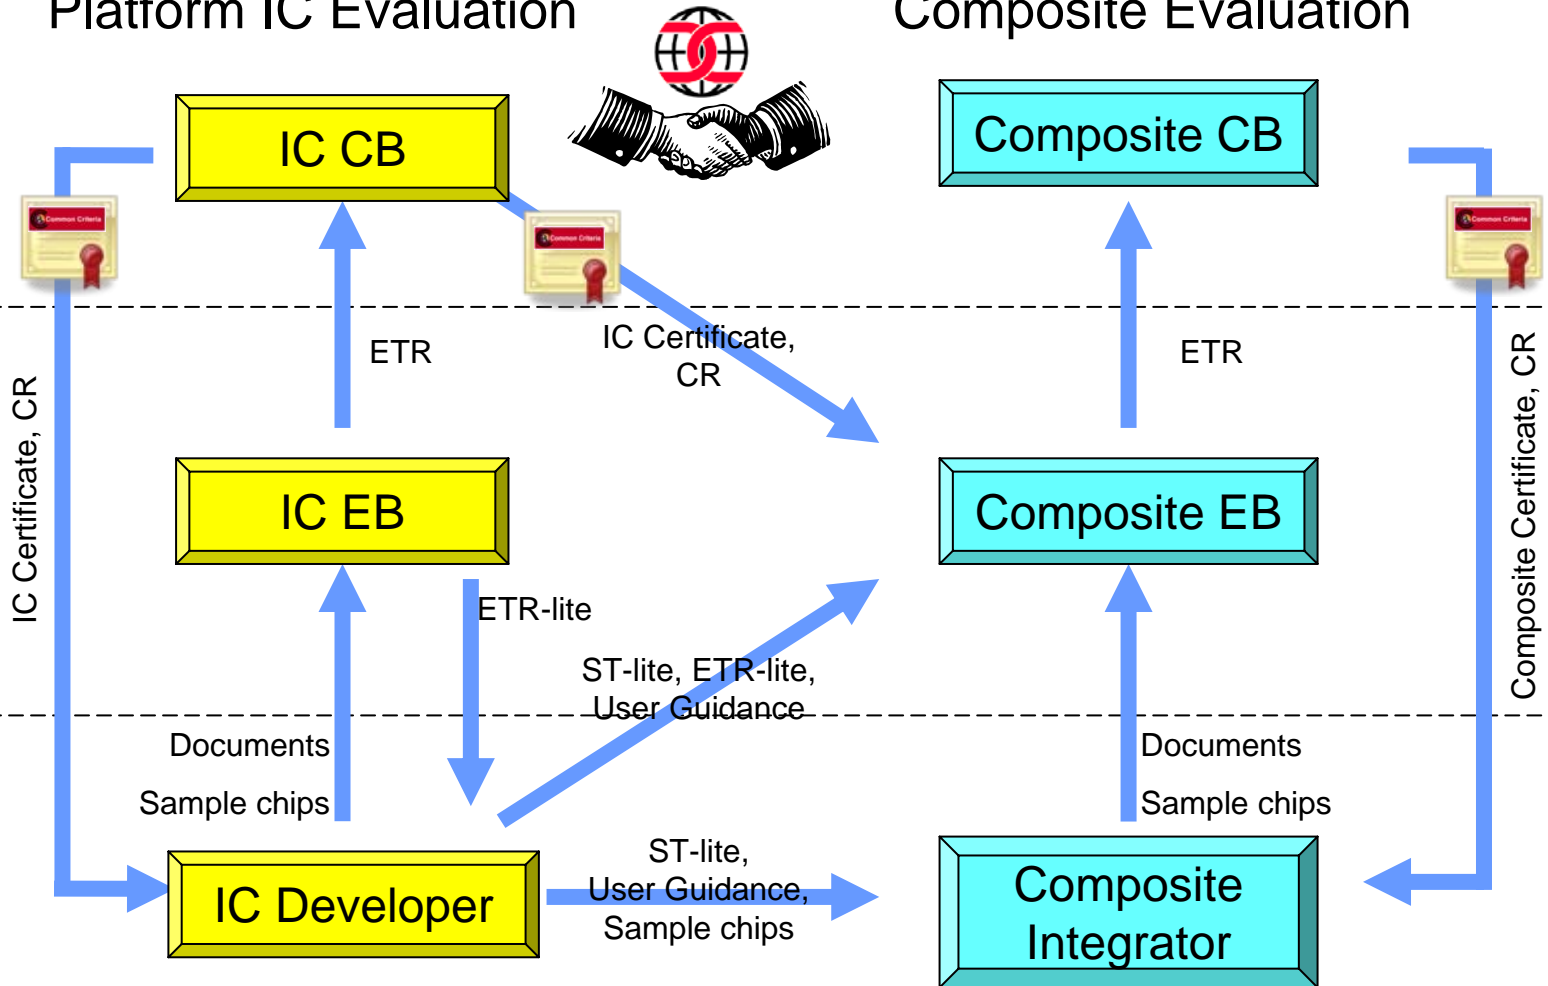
Platform IC Evaluation

Composite Evaluation

IC CB

Composite CB

Common Criteria

Common Criteria

Common Criteria

ETR

IC Certificate, CR

ETR

IC Certificate, CR

Composite Certificate, CR

IC EB

Composite EB

ETR-lite

ST-lite, ETR-lite, User Guidance

Documents

Sample chips

Documents

Sample chips

IC Developer

ST-lite, User Guidance, Sample chips

Composite Integrator